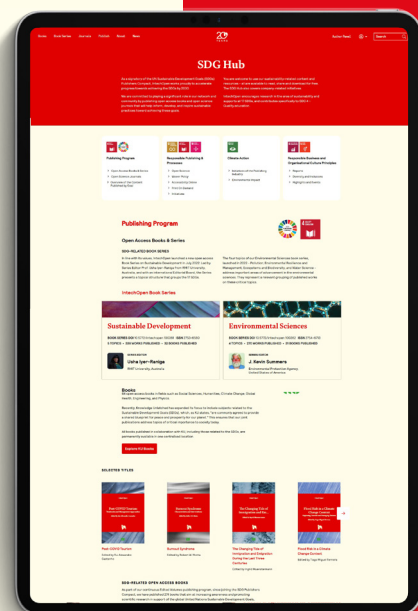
SDG Hub

Publishing Program

Responsible Publishing & Processes

Climate Action

Responsible Business and Organizational Culture Principles

Publishing Program

Open Access Books & Series

IntechOpen Book Series

Sustainable Development

Environmental Sciences

Usha Iyer-Raniga

J. Kevin Summers

Books

Explore all Books

SELECTED TITLES

Post-COVID Tourism

Cultural Synthesis

The Changing Tide of Immigration and Emigration During the Last Three Centuries

Flood Risk in a Climate Change Context

SDG-RELATED OPEN ACCESS BOOKS